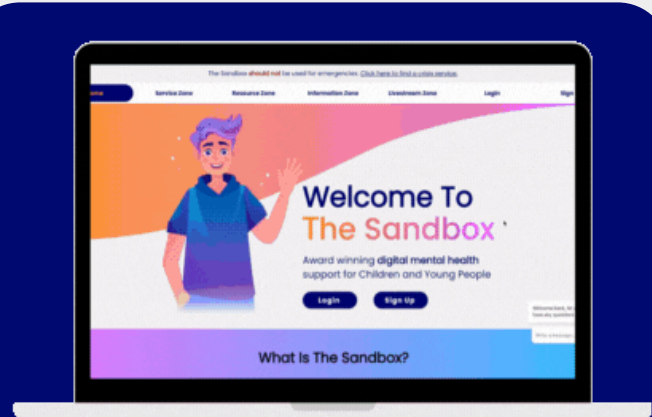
The Sandbox should not be used for emergencies. Click here to find a crisis service.

ome | Service Zone | Resource Zone | Information Zone | Livestream Zone | Login | Sign

Welcome To The Sandbox

Award winning digital mental health support for Children and Young People

Login

Sign Up

Welcome back, W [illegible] have any question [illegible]

Write a message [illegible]

What Is The Sandbox?